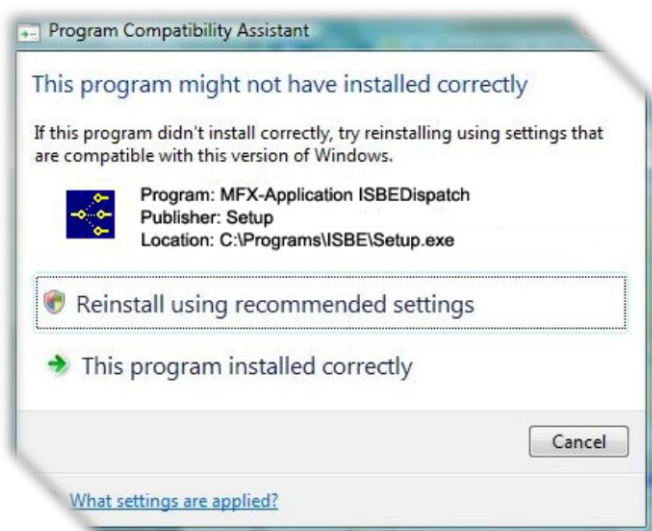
Program Compatibility Assistant

This program might not have installed correctly

If this program didn't install correctly, try reinstalling using settings that are compatible with this version of Windows.

Program: MFX-Application ISBEDispatch
Publisher: Setup
Location: C:\Programs\ISBE\Setup.exe

Reinstall using recommended settings

This program installed correctly

Cancel

What settings are applied?